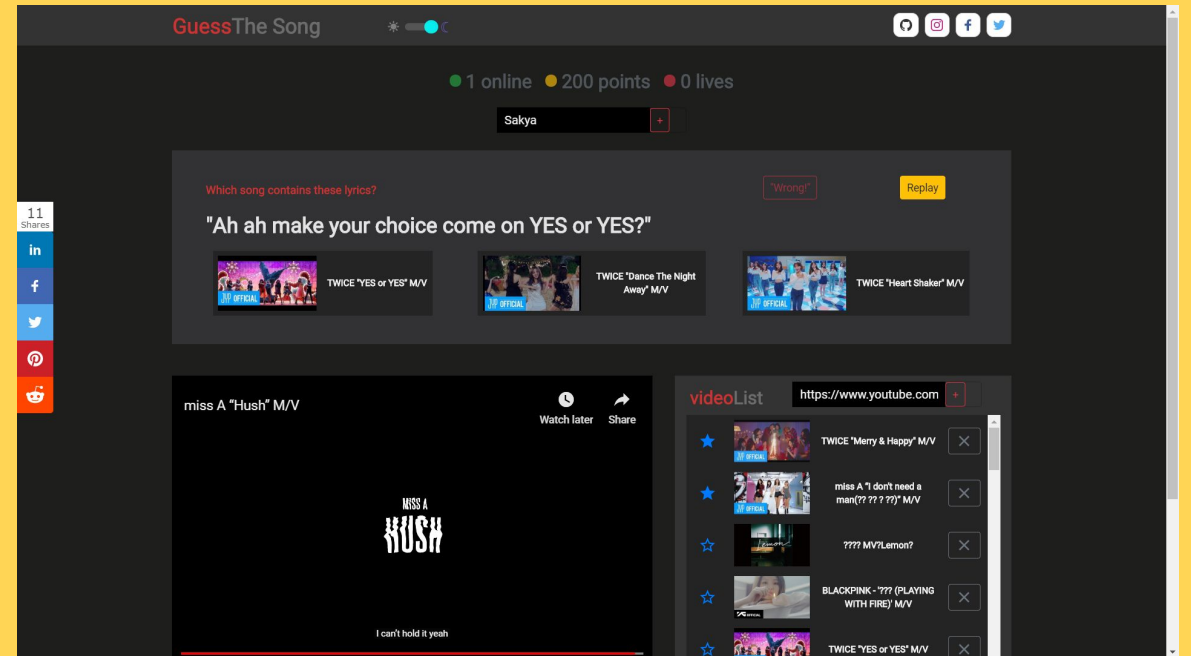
GuessThe Song

● 1 online ● 200 points ● 0 lives

Sakya +

Which song contains these lyrics?

"Wrong!"

Replay

"Ah ah make your choice come on YES or YES?"

JYP OFFICIAL TWICE "YES or YES" M/V

JYP OFFICIAL TWICE "Dance The Night Away" M/V

JYP OFFICIAL TWICE "Heart Shaker" M/V

11 Shares

miss A "Hush" M/V

Watch later

Share

MISS A HUSH

I can't hold it yeah

videoList

https://www.youtube.com +

JYP OFFICIAL TWICE "Merry & Happy" M/V

JYP OFFICIAL miss A "I don't need a man(?? ?? ? ??)" M/V

???? MV?Lemon?

YG BLACKPINK - '??? (PLAYING WITH FIRE)' M/V

TWICE "YES or YES" M/V